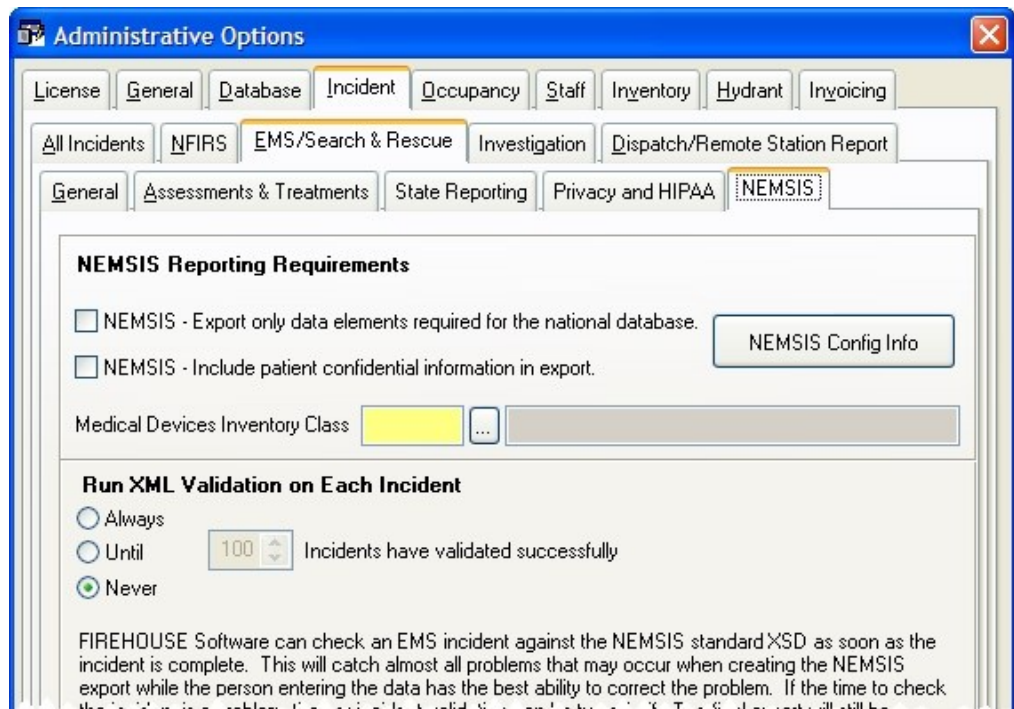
Administrative Options

License | General | Database | Incident | Occupancy | Staff | Inventory | Hydrant | Invoicing

All Incidents | NFIRS | EMS/Search & Rescue | Investigation | Dispatch/Remote Station Report

General | Assessments & Treatments | State Reporting | Privacy and HIPAA | NEMSIS

NEMSIS Reporting Requirements

NEMSIS - Export only data elements required for the national database.

NEMSIS - Include patient confidential information in export.

NEMSIS Config Info

Medical Devices Inventory Class ...

Run XML Validation on Each Incident

Always

Until 100 Incidents have validated successfully

Never

FIREHOUSE Software can check an EMS incident against the NEMSIS standard XSD as soon as the incident is complete. This will catch almost all problems that may occur when creating the NEMSIS export while the person entering the data has the best ability to correct the problem. If the time to check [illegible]